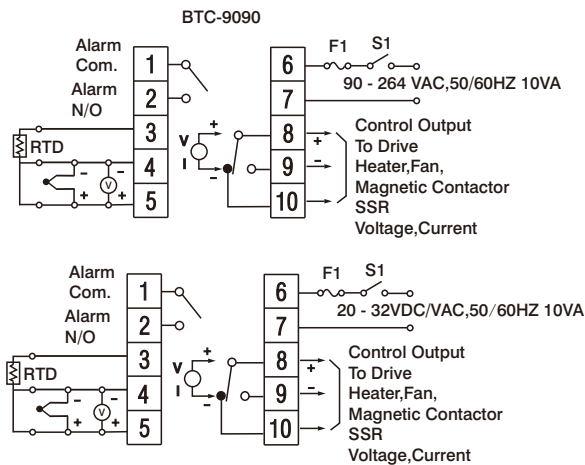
BTC-9090

Alarm Com.
Alarm N/O
RTD
1
2
3
4
5
V
-
+
-
+
6
7
8
9
10
F1
S1
90 - 264 VAC,50/60HZ 10VA
V
I
+
-
+
-
Control Output
To Drive
Heater,Fan,
Magnetic Contactor
SSR
Voltage,Current

Alarm Com.
Alarm N/O
RTD
1
2
3
4
5
V
-
+
-
+
6
7
8
9
10
F1
S1
20 - 32VDC/VAC,50/60HZ 10VA
V
I
+
-
+
-
Control Output
To Drive
Heater,Fan,
Magnetic Contactor
SSR
Voltage,Current